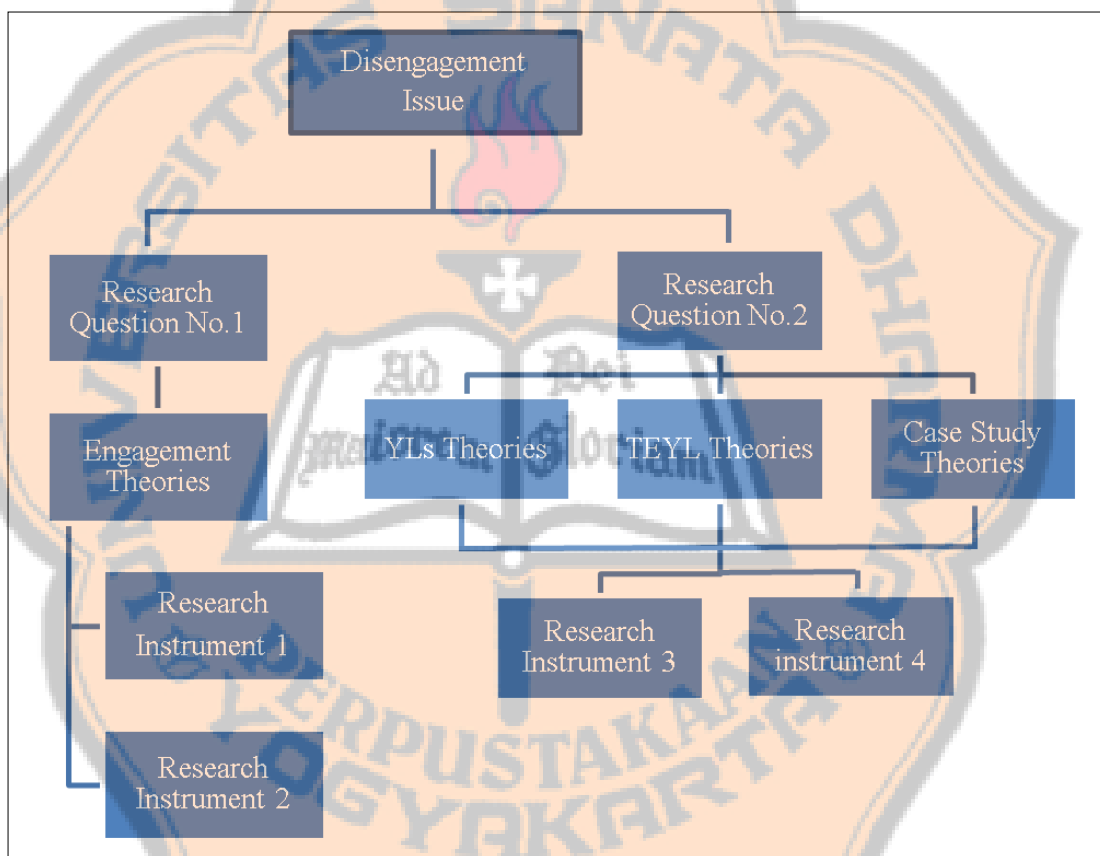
Disengagement Issue

Research Question No.1

Research Question No.2

Engagement Theories

YLs Theories

TEYL Theories

Case Study Theories

Research Instrument 1

Research Instrument 3

Research instrument 4

Research Instrument 2

UNIVERSITAS SANATA DHARMA

Ad Dei Maiorem Gloriam

PERPUSTAKAAN

YOGYAKARTA